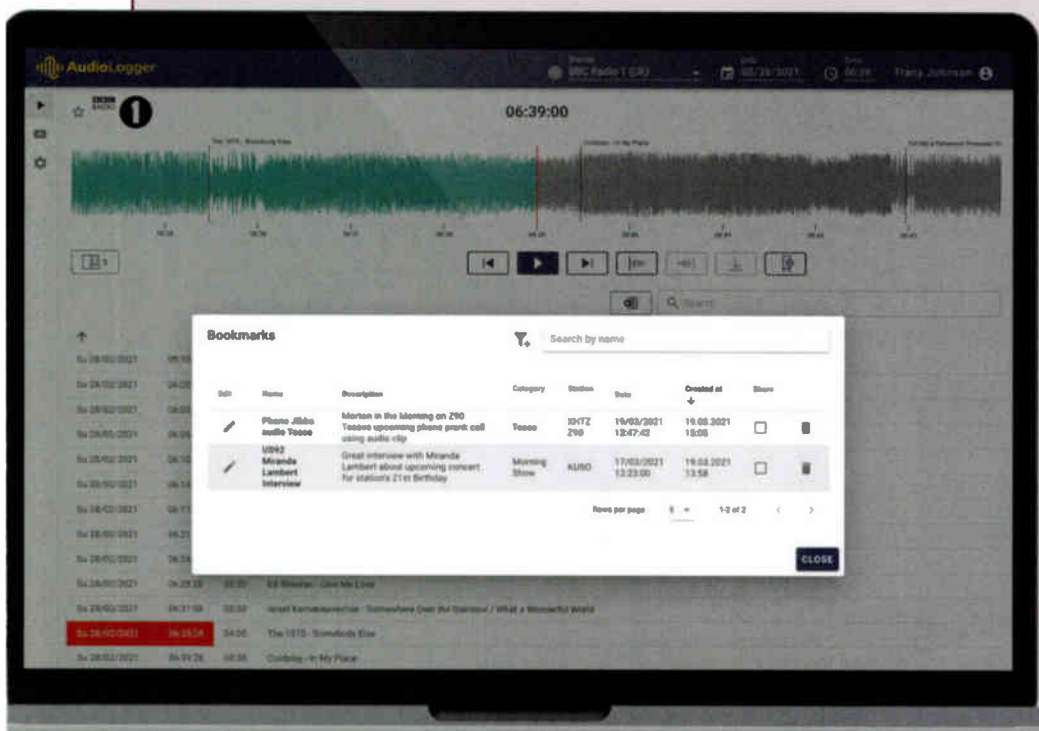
AudioLogger

BBC Radio 1 (UK)

Tracy Johnson

06:39:00

Bookmarks

Search by name

| Edit | Name | Description | Category | Station | Date | Created at ↓ | Share |
|---|---|---|---|---|---|---|---|
| | Phone Jibbs audio Tease | Morten in the Morning on Z90 Tease upcoming phone prank call using audio clip | Tease | XHTZ Z90 | 19/03/2021 12:47:42 | 19.03.2021 13:08 | |
| | US92 Miranda Lambert Interview | Great interview with Miranda Lambert about upcoming concert for station's 21st Birthday | Morning Show | KUSO | 17/03/2021 12:23:00 | 19.03.2021 13:58 | |

Rows per page 5 1-2 of 2

CLOSE

Ed Sheeran - Give Me Love

Israel Kamakawiwo'ole - Somewhere Over the Rainbow / What a Wonderful World

The 1975 - Somebody Else

Coldplay - In My Place